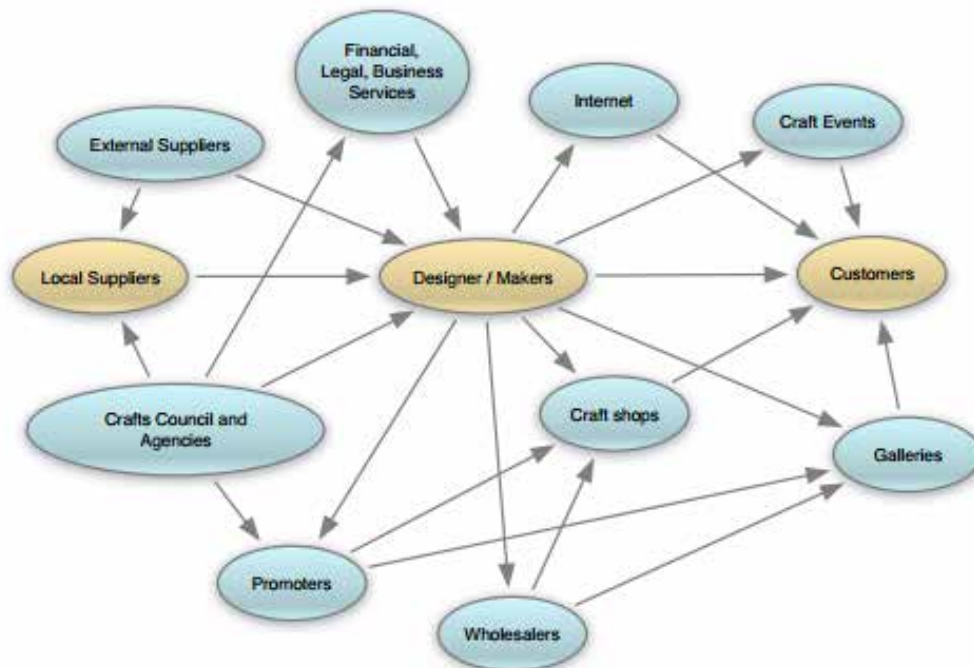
Financial, Legal, Business Services

Internet

Craft Events

External Suppliers

Local Suppliers

Designer / Makers

Customers

Crafts Council and Agencies

Craft shops

Galleries

Promoters

Wholesalers